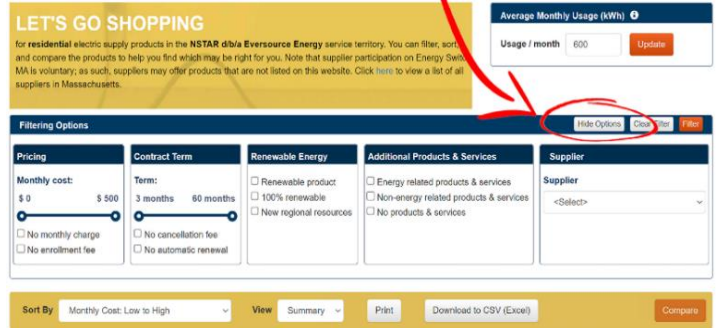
LET'S GO SHOPPING

for residential electric supply products in the NSTAR d/b/a Eversource Energy service territory. You can filter, sort, and compare the products to help you find which may be right for you. Note that supplier participation on Energy Swit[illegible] MA is voluntary; as such, suppliers may offer products that are not listed on this website. Click here to view a list of all suppliers in Massachusetts.

Average Monthly Usage (kWh)

Usage / month 600 Update

Filtering Options

Hide Options Clear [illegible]lter Filter

Pricing

Monthly cost:

\$ 0 \$ 500

No monthly charge

No enrollment fee

Contract Term

Term:

3 months 60 months

No cancellation fee

No automatic renewal

Renewable Energy

Renewable product

100% renewable

New regional resources

Additional Products & Services

Energy related products & services

Non-energy related products & services

No products & services

Supplier

Supplier

<Select>

Sort By Monthly Cost: Low to High

View Summary

Print

Download to CSV (Excel)

Compare